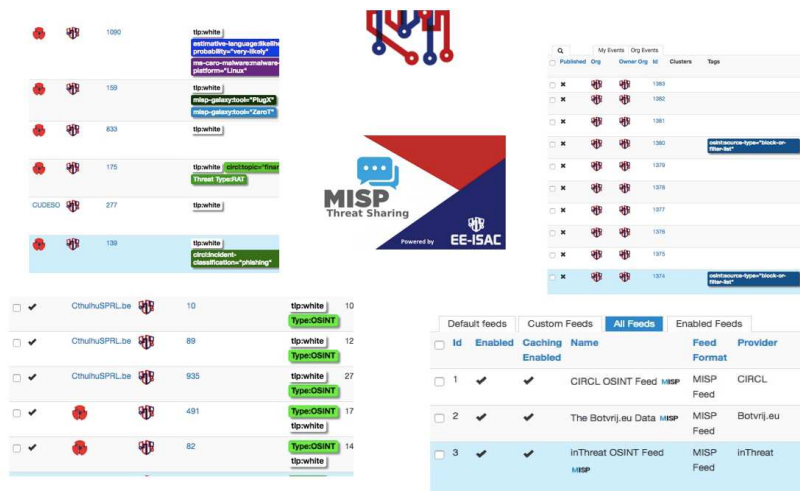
1090 tlp:white
estimative-language:likelihood-probability="very-likely"
ms-caro-malware:malware-platform="Linux"

159 tlp:white
misp-galaxy:tool="PlugX"
misp-galaxy:tool="ZeroT"

833 tlp:white

175 tlp:white circl:topic="finan
Threat Type:RAT

CUDESO 277 tlp:white

139 tlp:white
circl:incident-classification="phishing"

My Events Org Events

| | Published | Org | Owner Org | Id | Clusters | Tags |
|---|---|---|---|---|---|---|
| | ✖ | | | 1383 | | |
| | ✖ | | | 1382 | | |
| | ✖ | | | 1381 | | |
| | ✖ | | | 1380 | | osint:source-type="block-or-filter-list" |
| | ✖ | | | 1379 | | |
| | ✖ | | | 1378 | | |
| | ✖ | | | 1377 | | |
| | ✖ | | | 1376 | | |
| | ✖ | | | 1375 | | |
| | ✖ | | | 1374 | | osint:source-type="block-or-filter-list" |

MISP Threat Sharing
Powered by EE-ISAC

| | | | | |
|---|---|---|---|---|
| ✔ | CthulhuSPRL.be | 10 | tlp:white Type:OSINT | 10 |
| ✔ | CthulhuSPRL.be | 89 | tlp:white Type:OSINT | 12 |
| ✔ | CthulhuSPRL.be | 935 | tlp:white Type:OSINT | 27 |
| ✔ | | 491 | Type:OSINT tlp:white | 17 |
| ✔ | | 82 | Type:OSINT tlp:white | 14 |

Default feeds Custom Feeds All Feeds Enabled Feeds

| Id | Enabled | Caching Enabled | Name | Feed Format | Provider |
|---|---|---|---|---|---|
| 1 | ✔ | ✔ | CIRCL OSINT Feed MISP | MISP Feed | CIRCL |
| 2 | ✔ | ✔ | The Botvrij.eu Data MISP | MISP Feed | Botvrij.eu |
| 3 | ✔ | ✔ | inThreat OSINT Feed MISP | MISP Feed | inThreat |